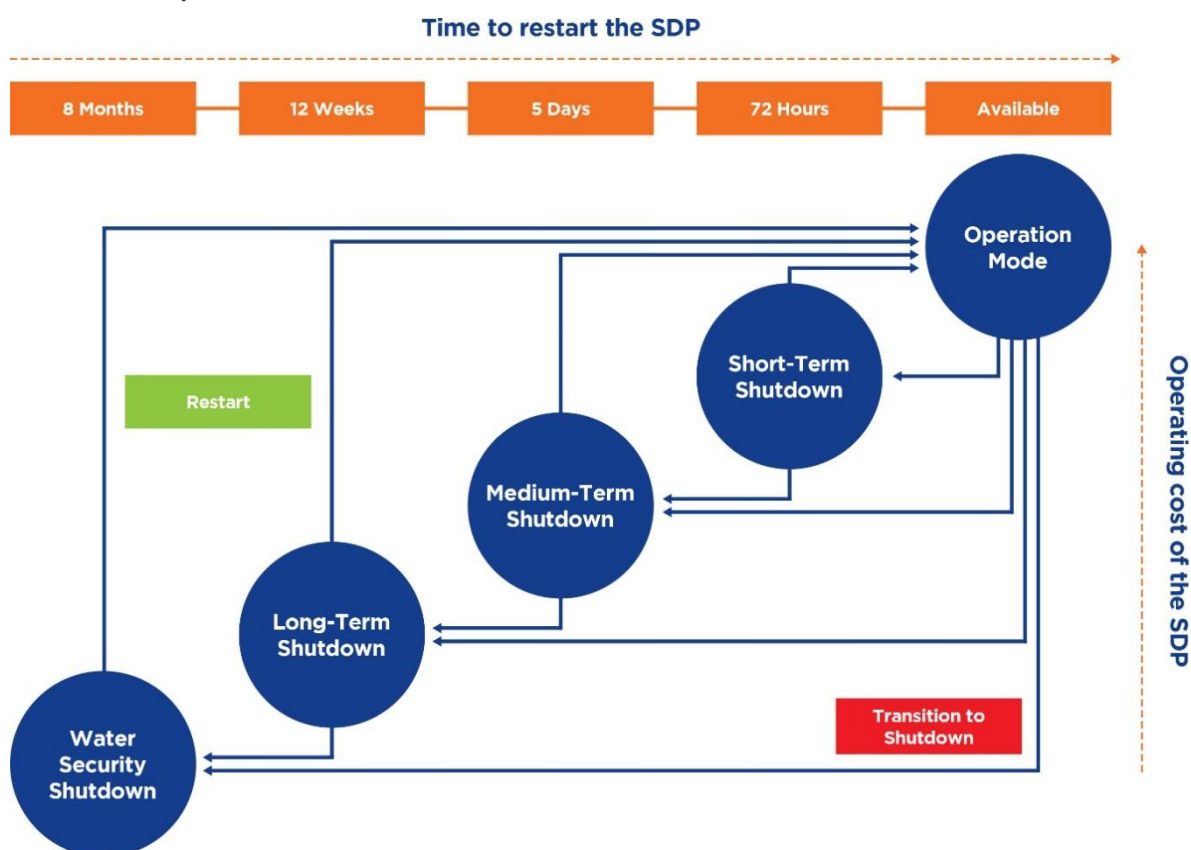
Time to restart the SDP

8 Months

12 Weeks

5 Days

72 Hours

Available

Operation Mode

Short-Term Shutdown

Restart

Medium-Term Shutdown

Long-Term Shutdown

Water Security Shutdown

Transition to Shutdown

Operating cost of the SDP